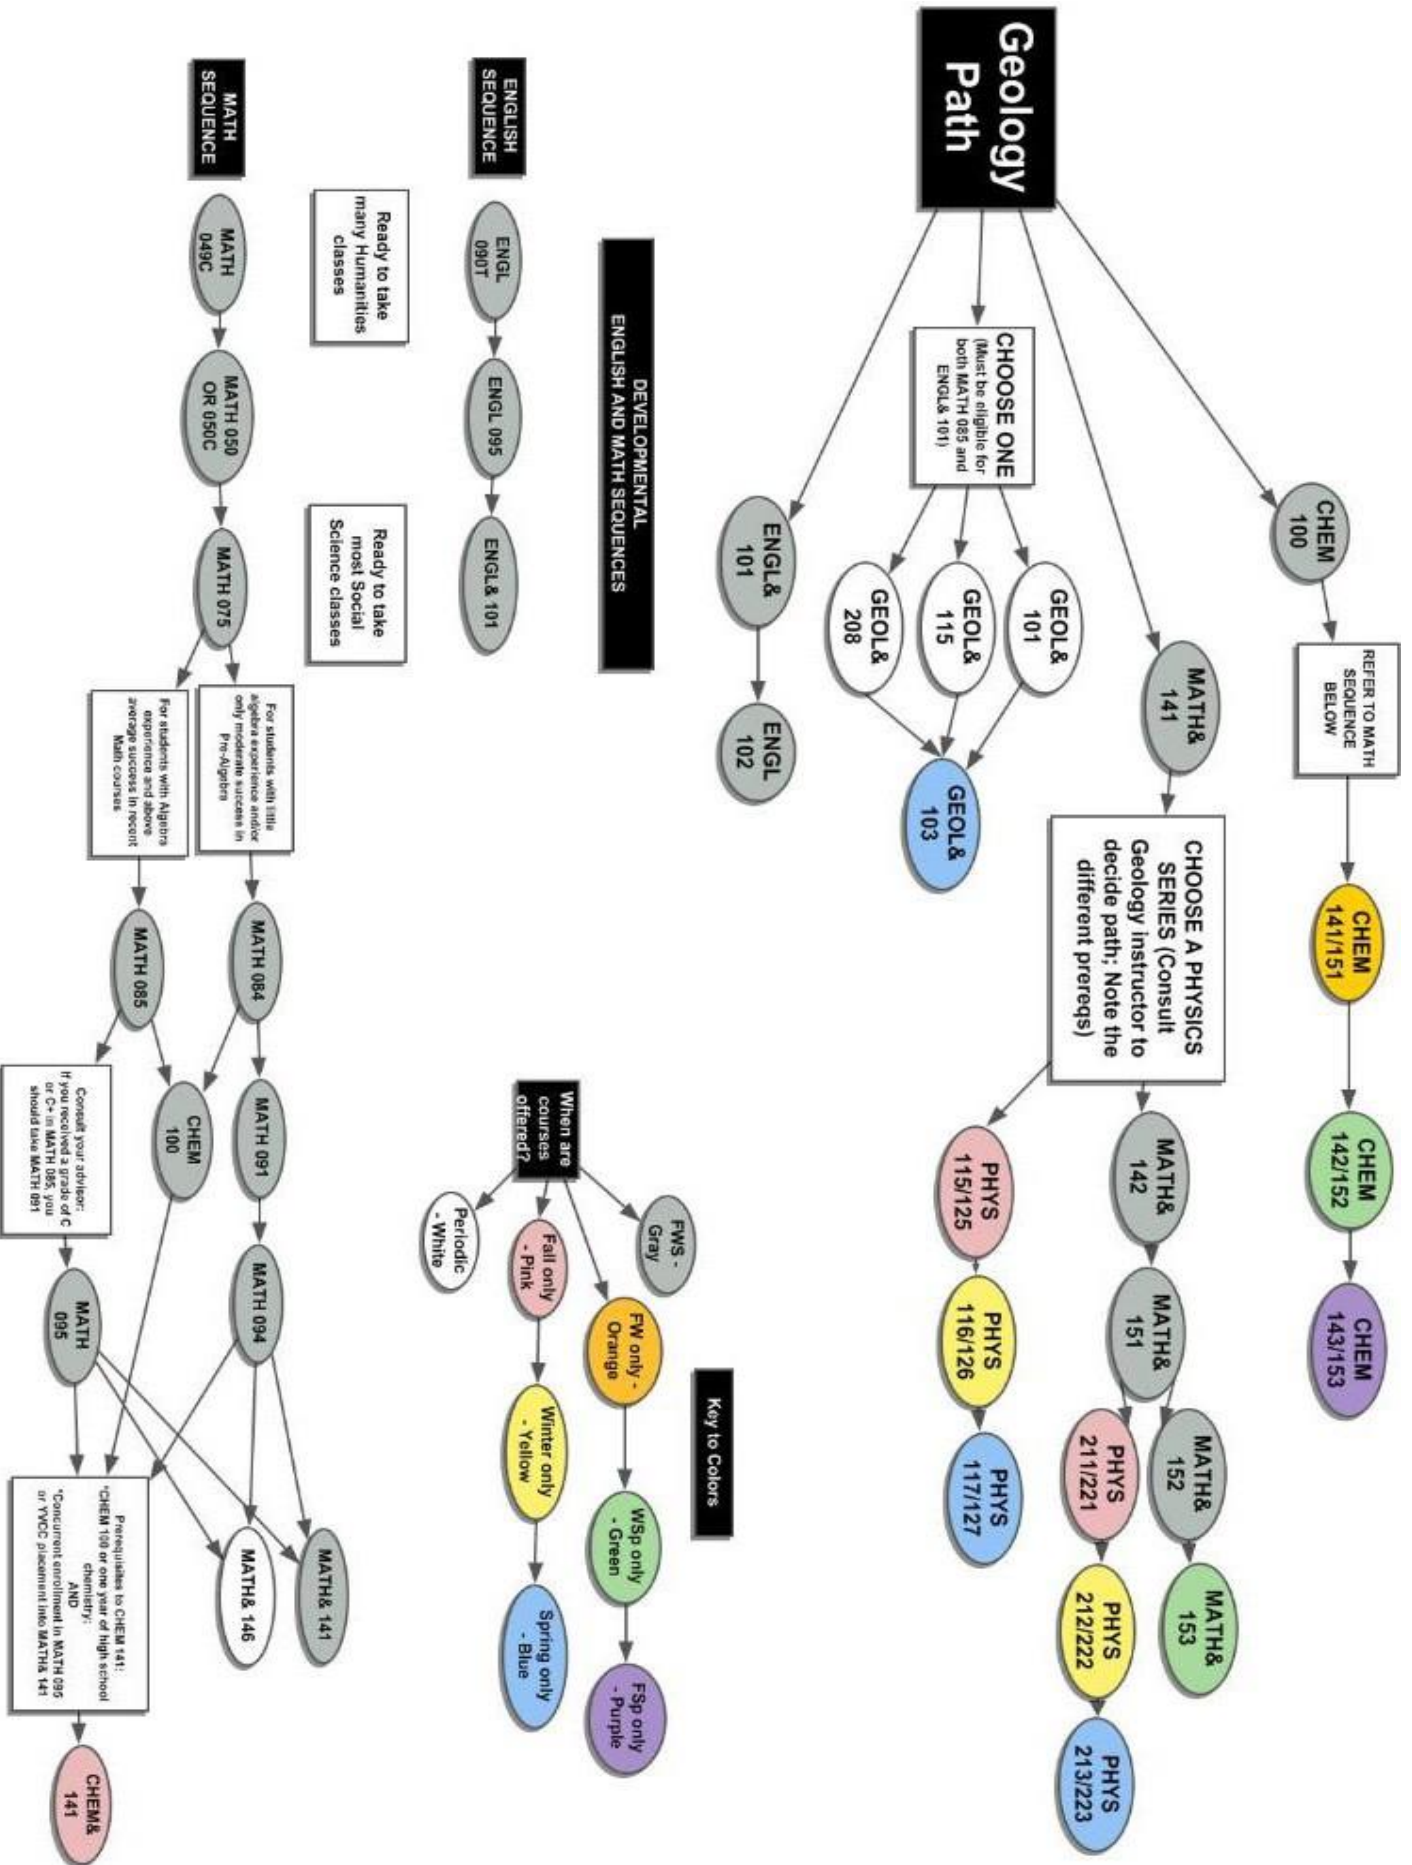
Geology Path

CHEM 100

REFER TO MATH SEQUENCE BELOW

CHEM 141/151

CHEM 142/152

CHEM 143/153

MATH& 141

CHOOSE A PHYSICS SERIES (Consult Geology instructor to decide path; Note the different prereqs)

MATH& 142

MATH& 151

MATH& 152

MATH& 153

PHYS 211/221

PHYS 212/222

PHYS 213/223

PHYS 115/125

PHYS 116/126

PHYS 117/127

CHOOSE ONE (Must be eligible for both MATH 085 and ENGL& 101)

GEOL& 101

GEOL& 115

GEOL& 208

GEOL& 103

ENGL& 101

ENGL 102

DEVELOPMENTAL ENGLISH AND MATH SEQUENCES

Key to Colors

When are courses offered?

FWS - Gray

FW only - Orange

WSp only - Green

FSp only - Purple

Fall only - Pink

Winter only - Yellow

Spring only - Blue

Periodic - White

ENGLISH SEQUENCE

ENGL 090T

ENGL 095

ENGL& 101

Ready to take many Humanities classes

Ready to take most Social Science classes

MATH SEQUENCE

MATH 049C

MATH 050 OR 050C

MATH 075

For students with little algebra experience and/or only moderate success in Pre-Algebra

For students with Algebra experience and above average success in recent Math courses

MATH 084

MATH 085

MATH 091

CHEM 100

MATH 094

Consult your advisor: If you received a grade of C or C+ in MATH 085, you should take MATH 091

MATH 095

MATH& 141

MATH& 146

Prerequisites to CHEM 141: *CHEM 100 or one year of high school chemistry; AND *Concurrent enrollment in MATH 095 or YVCC placement into MATH& 141

CHEM& 141